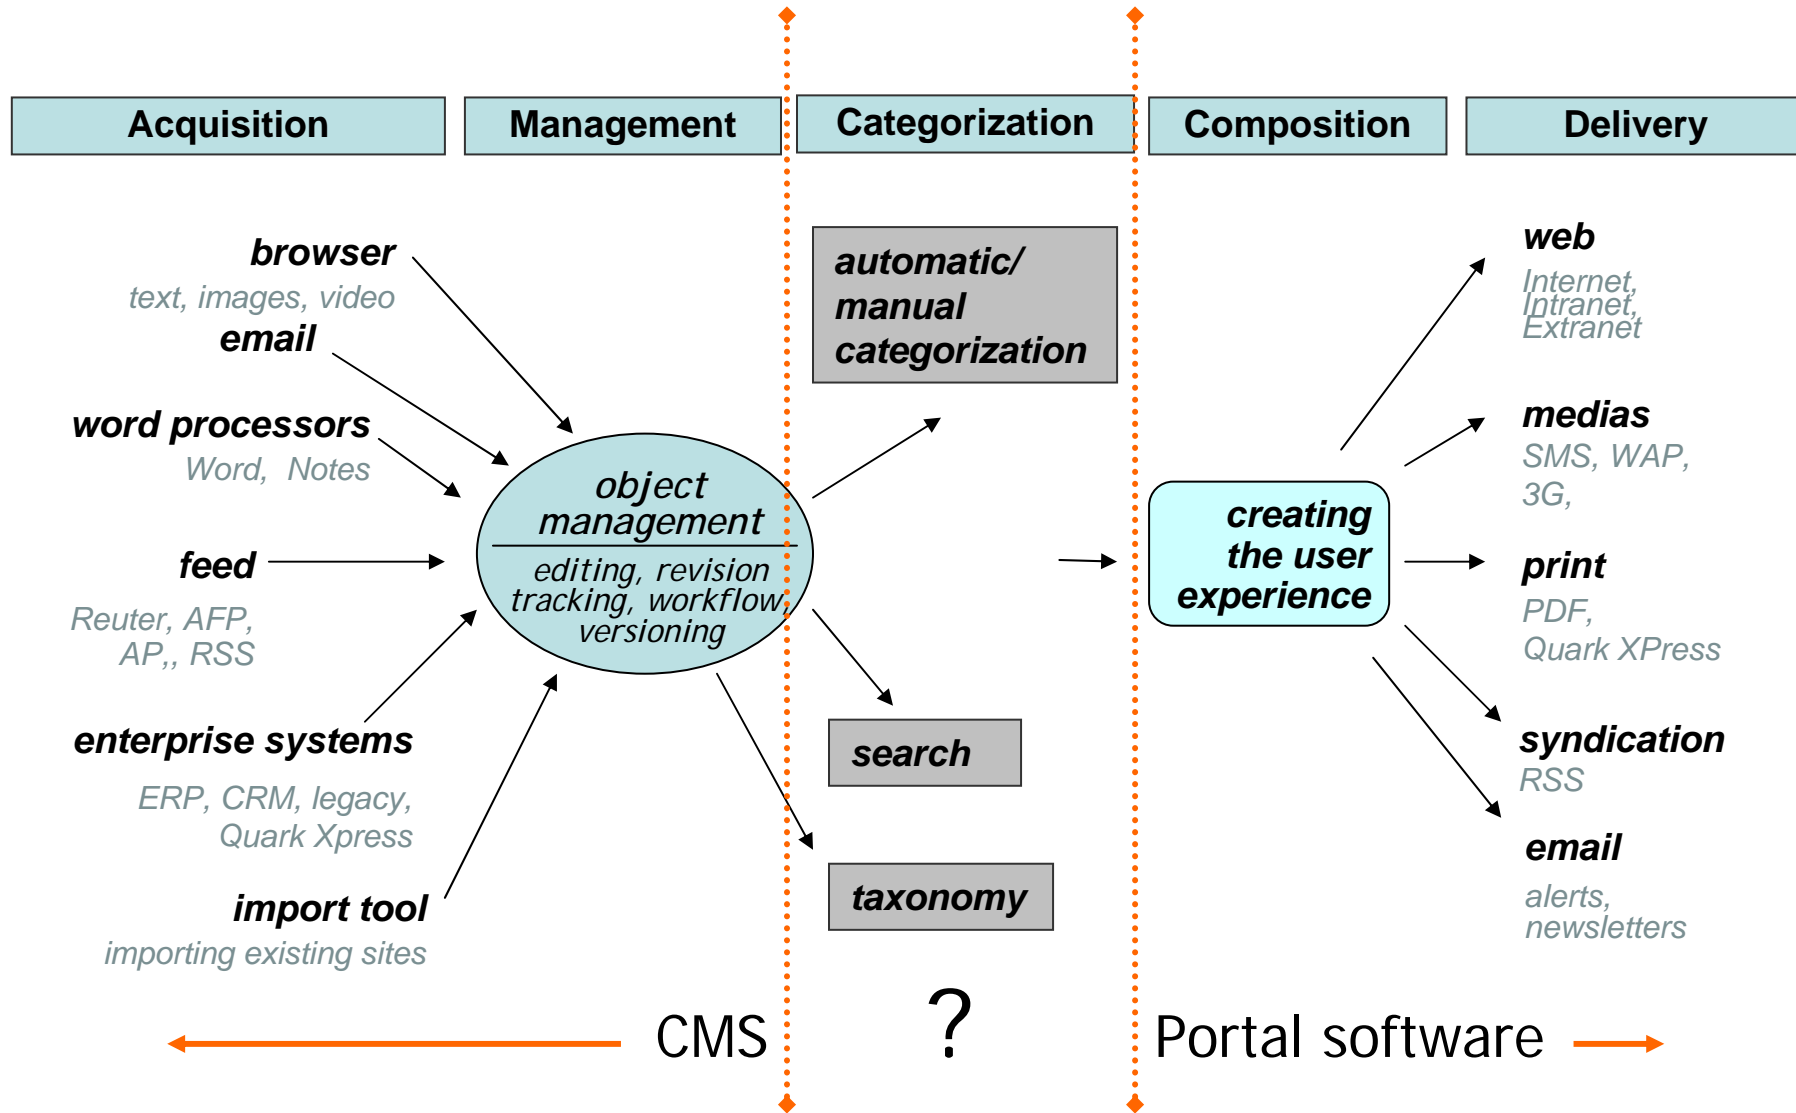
Acquisition

Management

Categorization

Composition

Delivery

browser
text, images, video

email

word processors
Word, Notes

feed

Reuter, AFP, AP,, RSS

enterprise systems

ERP, CRM, legacy, Quark Xpress

import tool
importing existing sites

object management

editing, revision tracking, workflow, versioning

automatic/ manual categorization

search

taxonomy

creating the user experience

web
Internet, Intranet, Extranet

medias
SMS, WAP, 3G,

print
PDF, Quark XPress

syndication
RSS

email
alerts, newsletters

CMS

?

Portal software